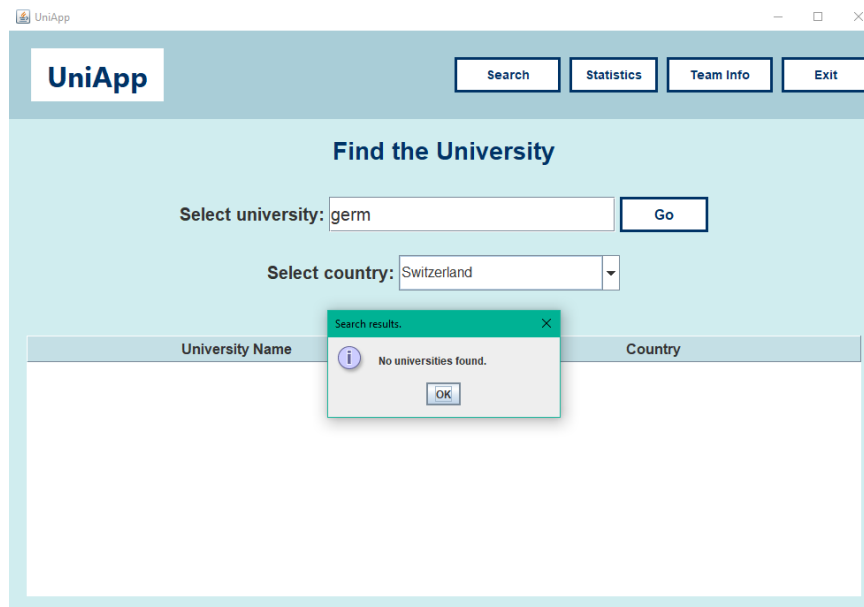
UniApp

UniApp

Search Statistics Team Info Exit

Find the University

Select university: germ Go

Select country: Switzerland

| University Name | Country |
|---|---|

Search results.

No universities found.

OK